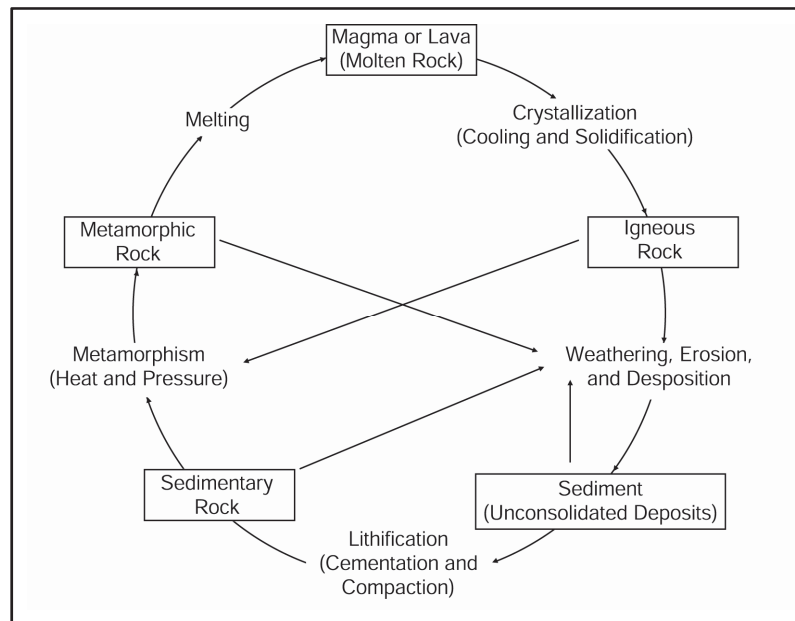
Magma or Lava
(Molten Rock)

Crystallization
(Cooling and Solidification)

Igneous
Rock

Weathering, Erosion,
and Desposition

Sediment
(Unconsolidated Deposits)

Lithification
(Cementation and
Compaction)

Sedimentary
Rock

Metamorphism
(Heat and Pressure)

Metamorphic
Rock

Melting